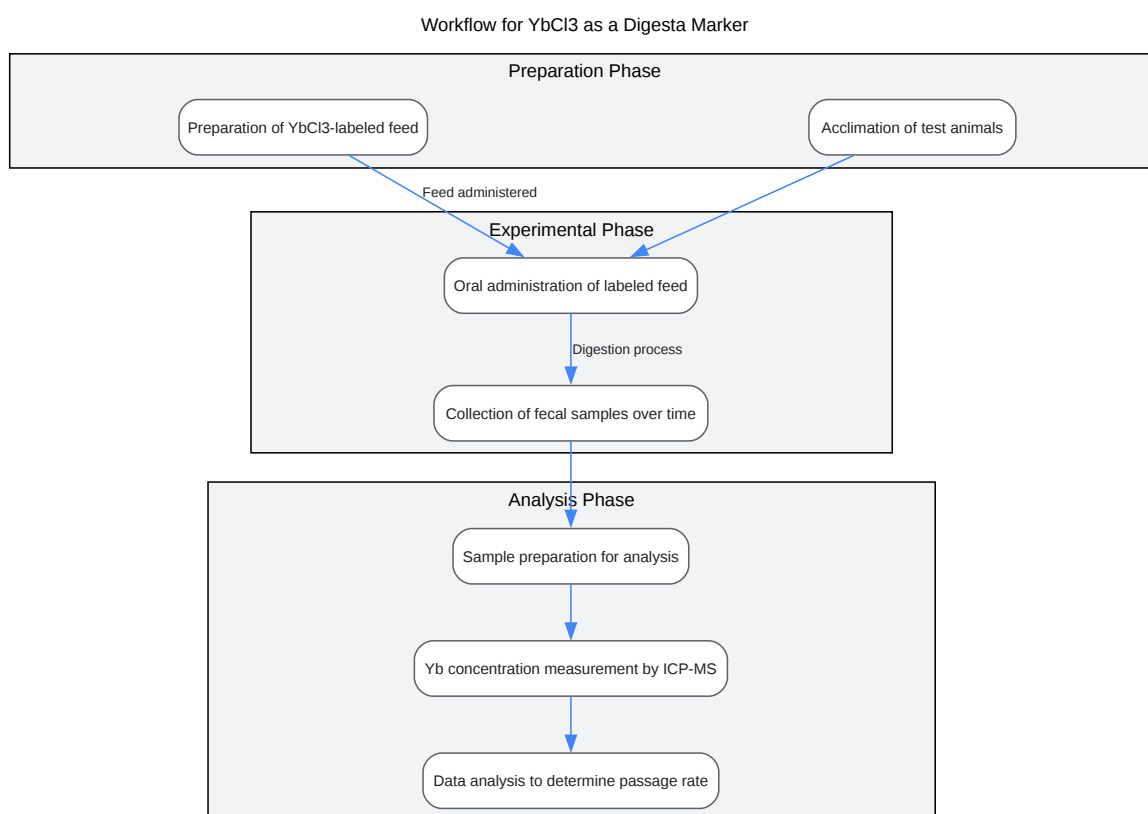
Workflow for YbCl3 as a Digesta Marker

Preparation Phase

Preparation of YbCl3-labeled feed

Acclimation of test animals

Feed administered

Experimental Phase

Oral administration of labeled feed

Digestion process

Collection of fecal samples over time

Analysis Phase

Sample preparation for analysis

Yb concentration measurement by ICP-MS

Data analysis to determine passage rate